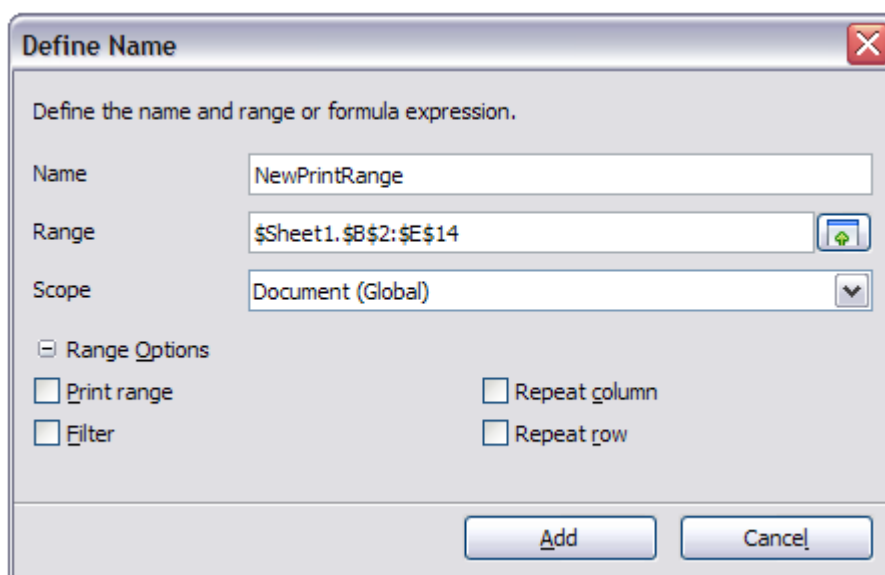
Define Name

Define the name and range or formula expression.

Name NewPrintRange

Range $Sheet1.$B$2:$E$14

Scope Document (Global)

⊟ Range Options

Print range

Repeat column

Filter

Repeat row

Add

Cancel